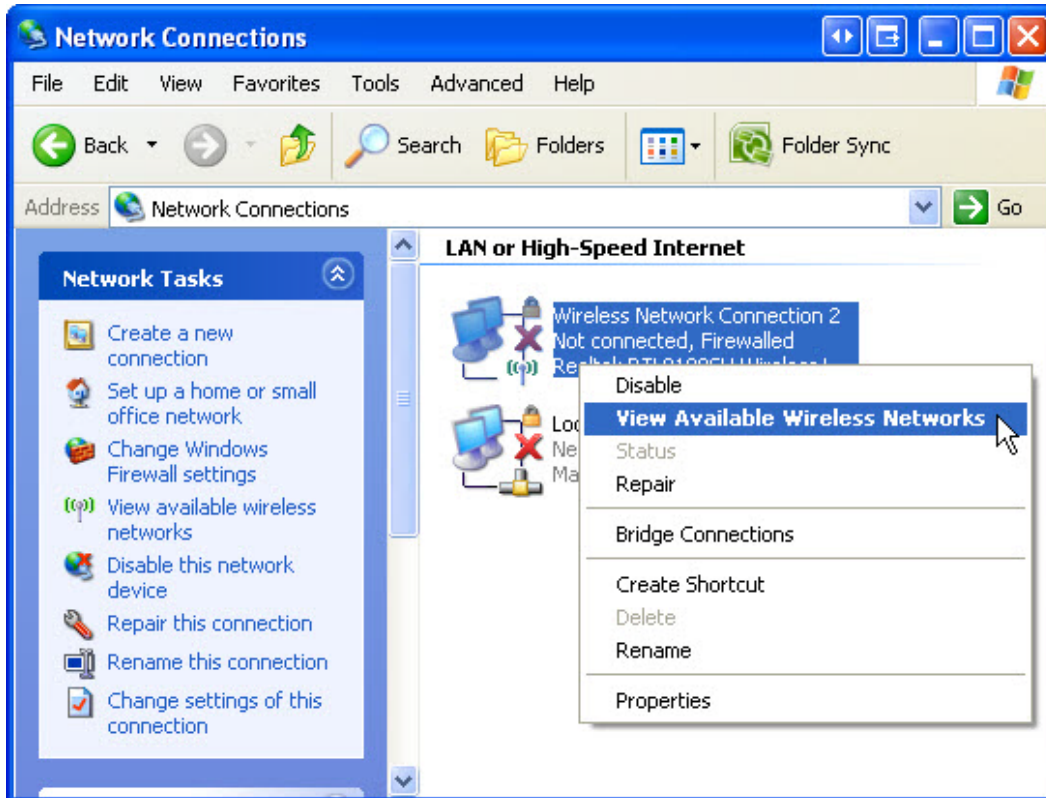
Network Connections

File Edit View Favorites Tools Advanced Help

Back Search Folders Folder Sync

Address Network Connections Go

Network Tasks

Create a new connection

Set up a home or small office network

Change Windows Firewall settings

View available wireless networks

Disable this network device

Repair this connection

Rename this connection

Change settings of this connection

LAN or High-Speed Internet

Wireless Network Connection 2
Not connected, Firewalled
Realtek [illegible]

Loc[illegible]
Ne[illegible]
Ma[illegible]

Disable
View Available Wireless Networks
Status
Repair
Bridge Connections
Create Shortcut
Delete
Rename
Properties